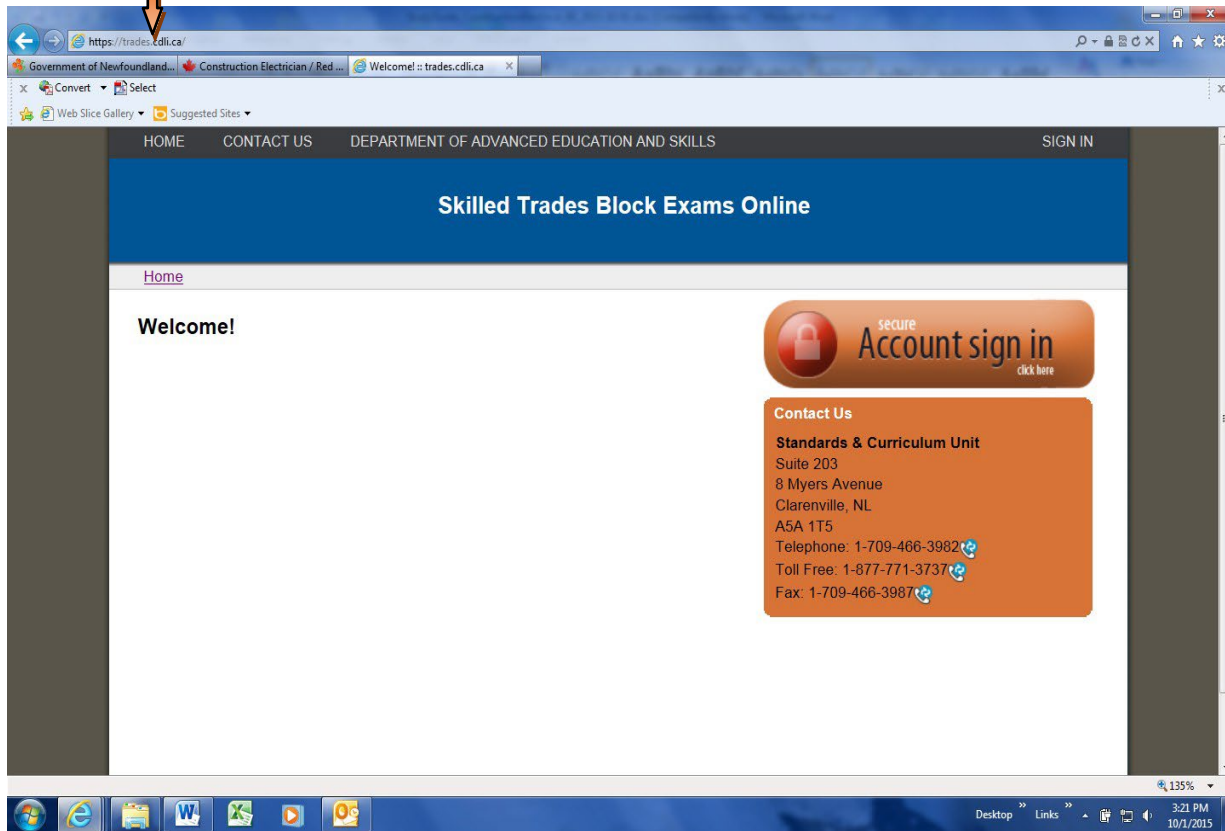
https://trades.cdli.ca/

Government of Newfoundland... Construction Electrician / Red ... Welcome! :: trades.cdli.ca

Convert Select

Web Slice Gallery Suggested Sites

HOME CONTACT US DEPARTMENT OF ADVANCED EDUCATION AND SKILLS SIGN IN

Skilled Trades Block Exams Online

Home

Welcome!

secure Account sign in click here

Contact Us

Standards & Curriculum Unit
Suite 203
8 Myers Avenue
Clarenville, NL
A5A 1T5
Telephone: 1-709-466-3982
Toll Free: 1-877-771-3737
Fax: 1-709-466-3987

135%

Desktop Links 3:21 PM 10/1/2015